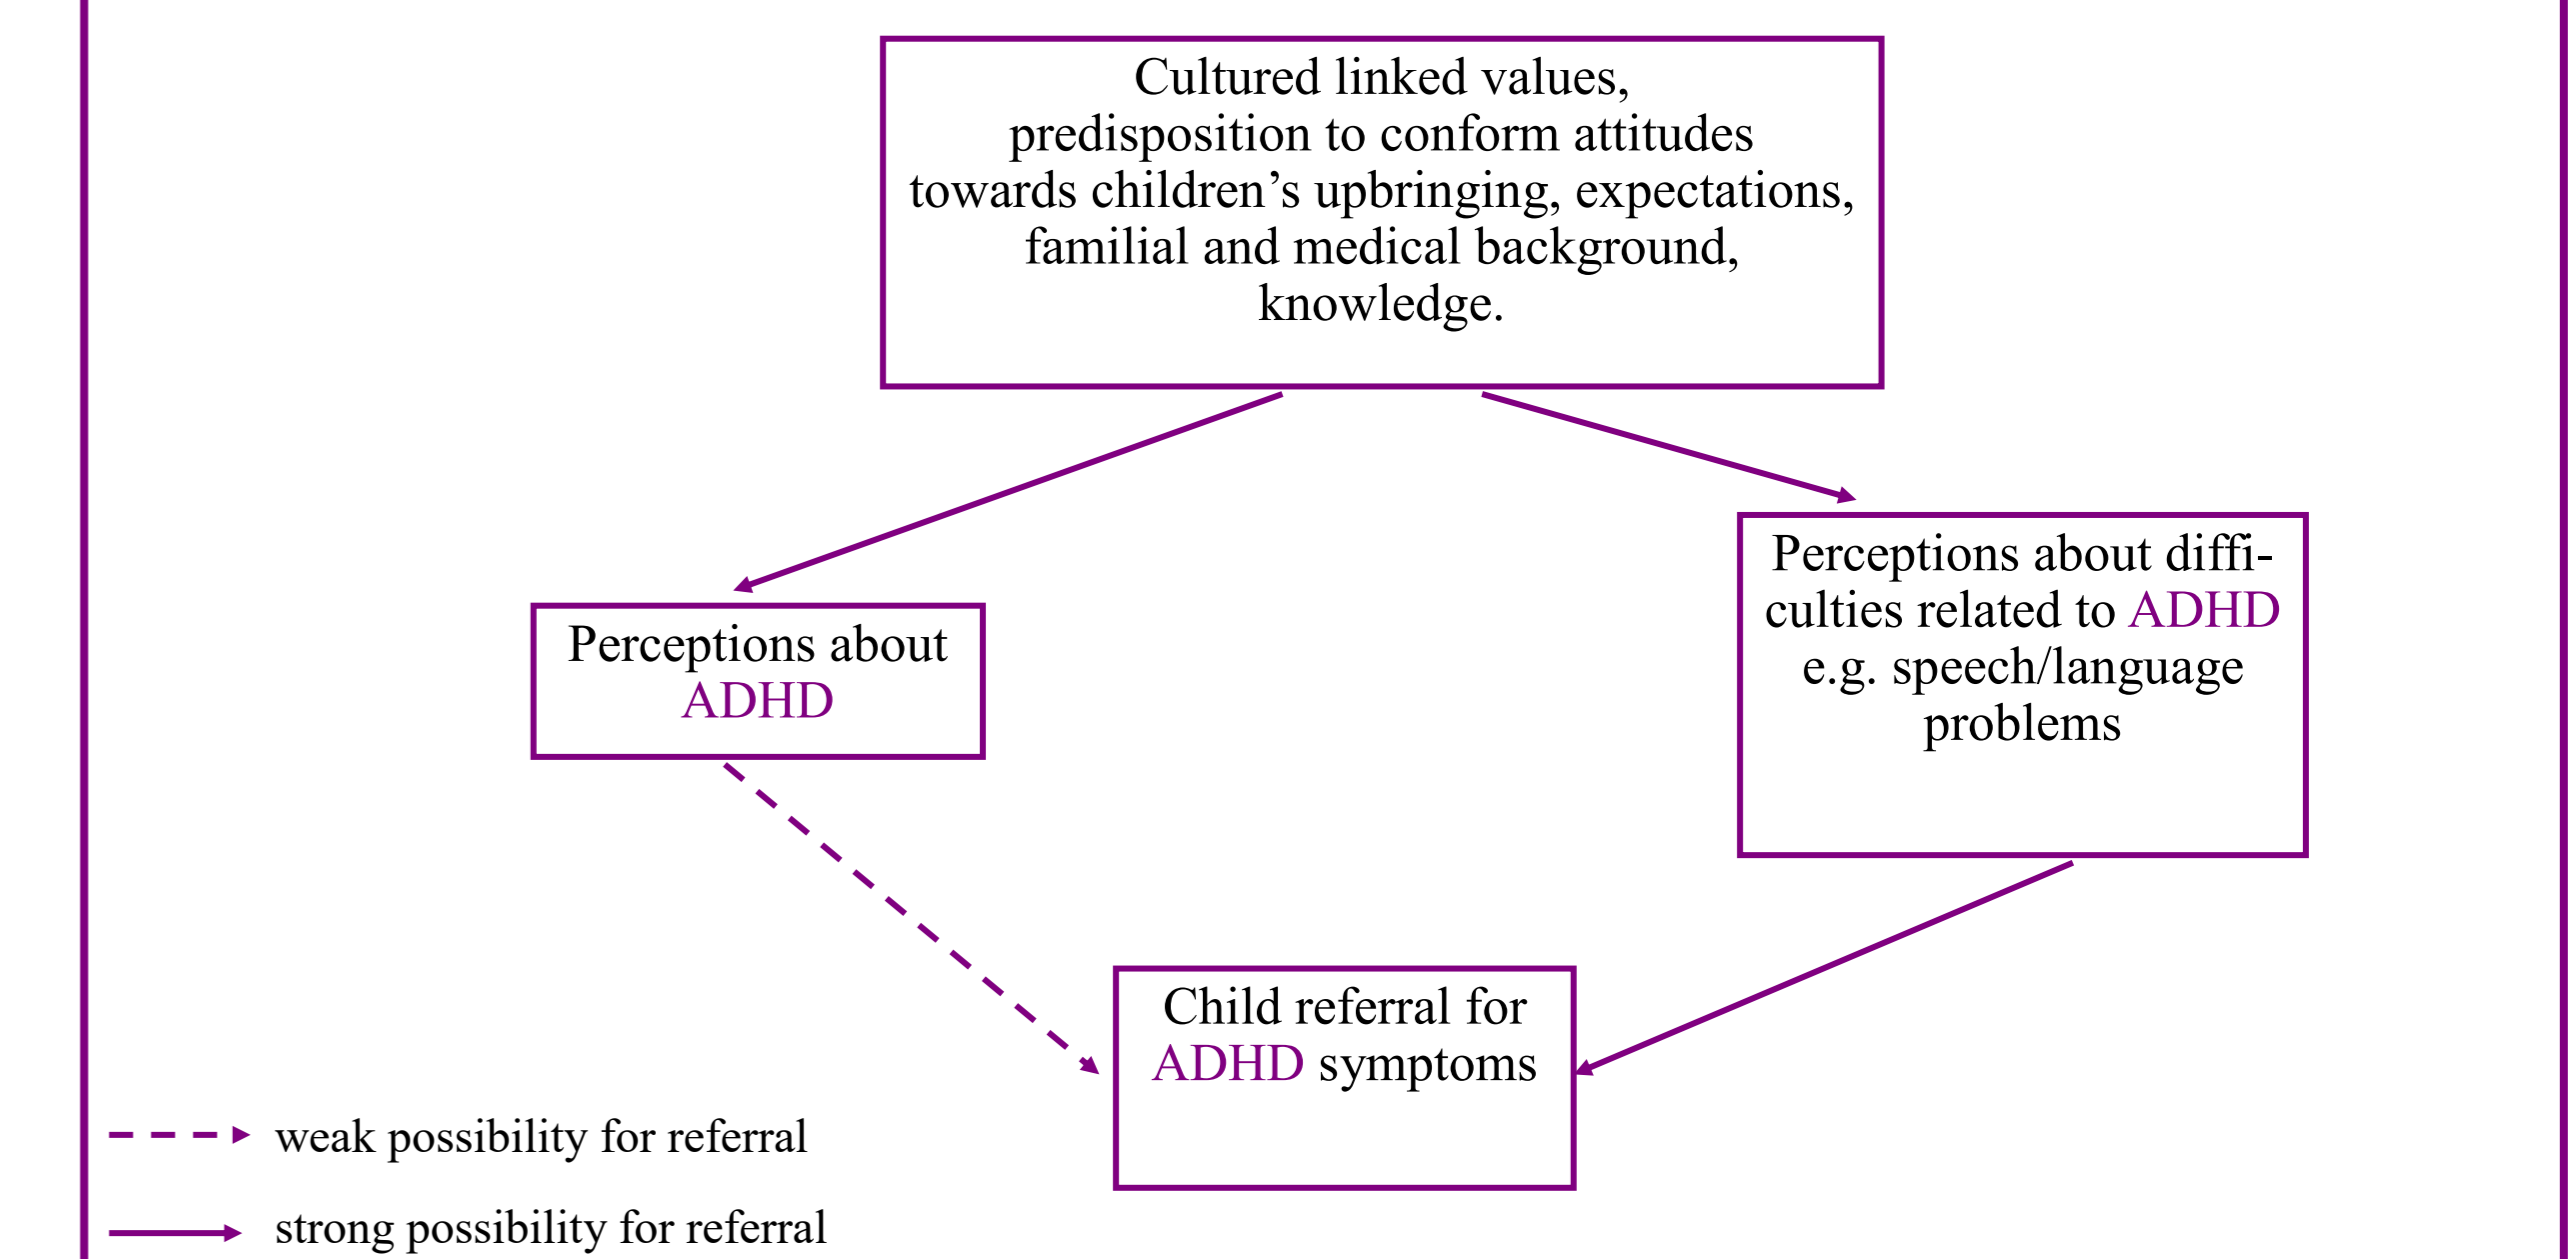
Cultured linked values, predisposition to conform attitudes towards children's upbringing, expectations, familial and medical background, knowledge.

Perceptions about ADHD

Perceptions about difficulties related to ADHD e.g. speech/language problems

Child referral for ADHD symptoms

weak possibility for referral

strong possibility for referral